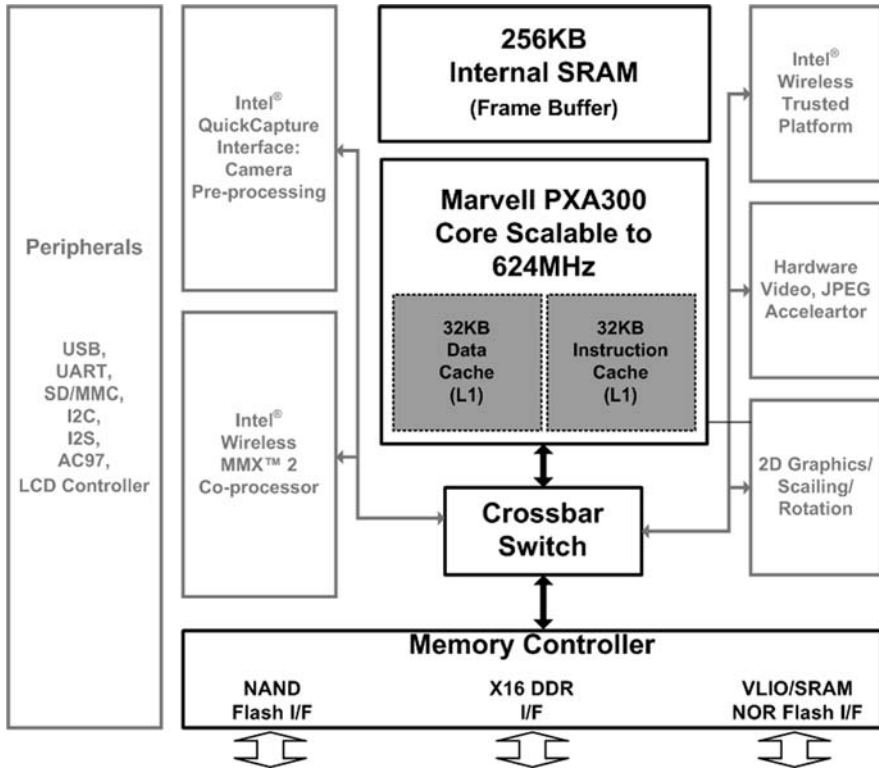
Peripherals

USB, UART, SD/MMC, I2C, I2S, AC97, LCD Controller

Intel® QuickCapture Interface: Camera Pre-processing

Intel® Wireless MMX™ 2 Co-processor

256KB Internal SRAM (Frame Buffer)

Marvell PXA300 Core Scalable to 624MHz

32KB Data Cache (L1)

32KB Instruction Cache (L1)

Crossbar Switch

Intel® Wireless Trusted Platform

Hardware Video, JPEG Acceleartor

2D Graphics/ Scaling/ Rotation

Memory Controller

NAND Flash I/F

X16 DDR I/F

VLIO/SRAM NOR Flash I/F